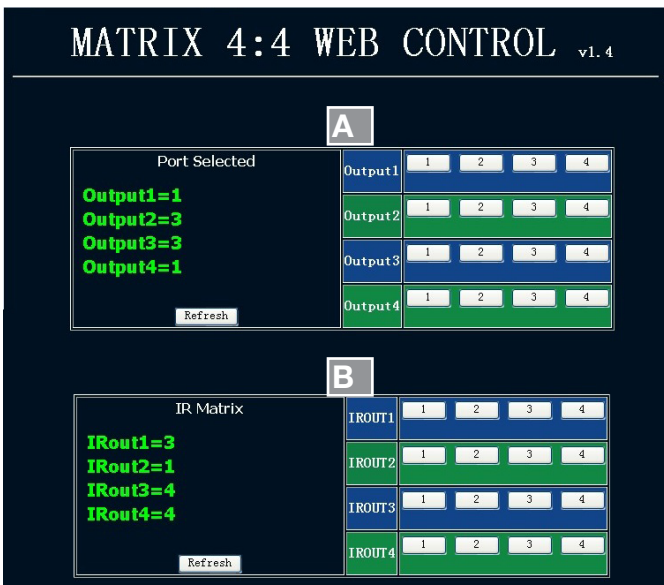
MATRIX 4:4 WEB CONTROL v1.4

A

Port Selected

Output1=1
Output2=3
Output3=3
Output4=1

Refresh

| | | | | |
|---|---|---|---|---|
| Output1 | 1 | 2 | 3 | 4 |
| Output2 | 1 | 2 | 3 | 4 |
| Output3 | 1 | 2 | 3 | 4 |
| Output4 | 1 | 2 | 3 | 4 |

B

IR Matrix

IRout1=3
IRout2=1
IRout3=4
IRout4=4

Refresh

| | | | | |
|---|---|---|---|---|
| IROUT1 | 1 | 2 | 3 | 4 |
| IROUT2 | 1 | 2 | 3 | 4 |
| IROUT3 | 1 | 2 | 3 | 4 |
| IROUT4 | 1 | 2 | 3 | 4 |